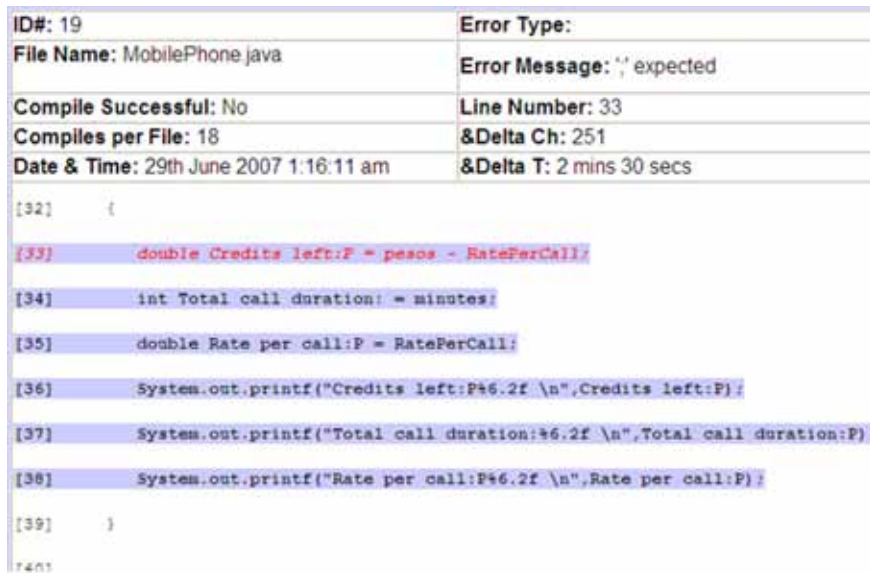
| ID#: 19 | Error Type: |
|---|---|
| File Name: MobilePhone.java | Error Message: ';' expected |
| Compile Successful: No | Line Number: 33 |
| Compiles per File: 18 | &Delta Ch: 251 |
| Date & Time: 29th June 2007 1:16:11 am | &Delta T: 2 mins 30 secs |

[32] {

[33] double Credits left:P = pesos - RatePerCall;

[34] int Total call duration: = minutes;

[35] double Rate per call:P = RatePerCall;

[36] System.out.printf("Credits left:P%6.2f \n",Credits left:P);

[37] System.out.printf("Total call duration:%6.2f \n",Total call duration:P)

[38] System.out.printf("Rate per call:P%6.2f \n",Rate per call:P);

[39] }

[40]